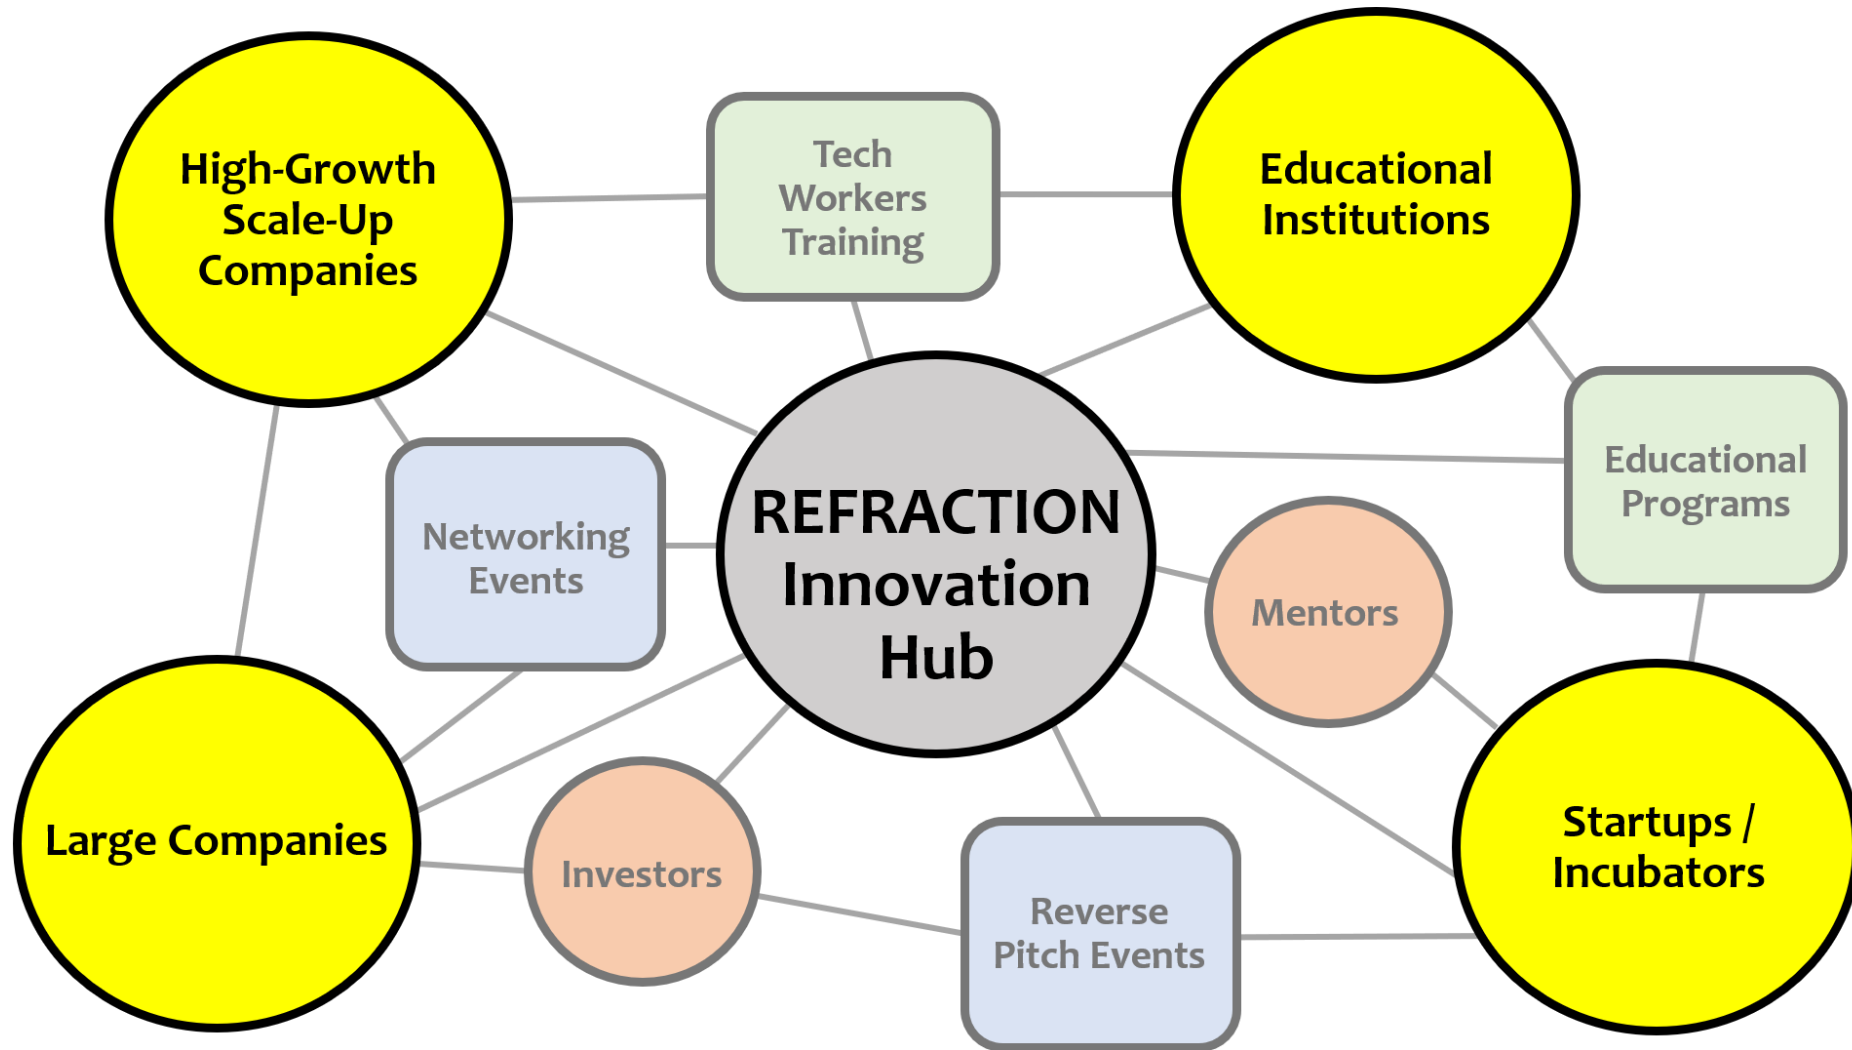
High-Growth Scale-Up Companies

Tech Workers Training

Educational Institutions

Networking Events

REFRACTION Innovation Hub

Educational Programs

Mentors

Large Companies

Investors

Reverse Pitch Events

Startups / Incubators